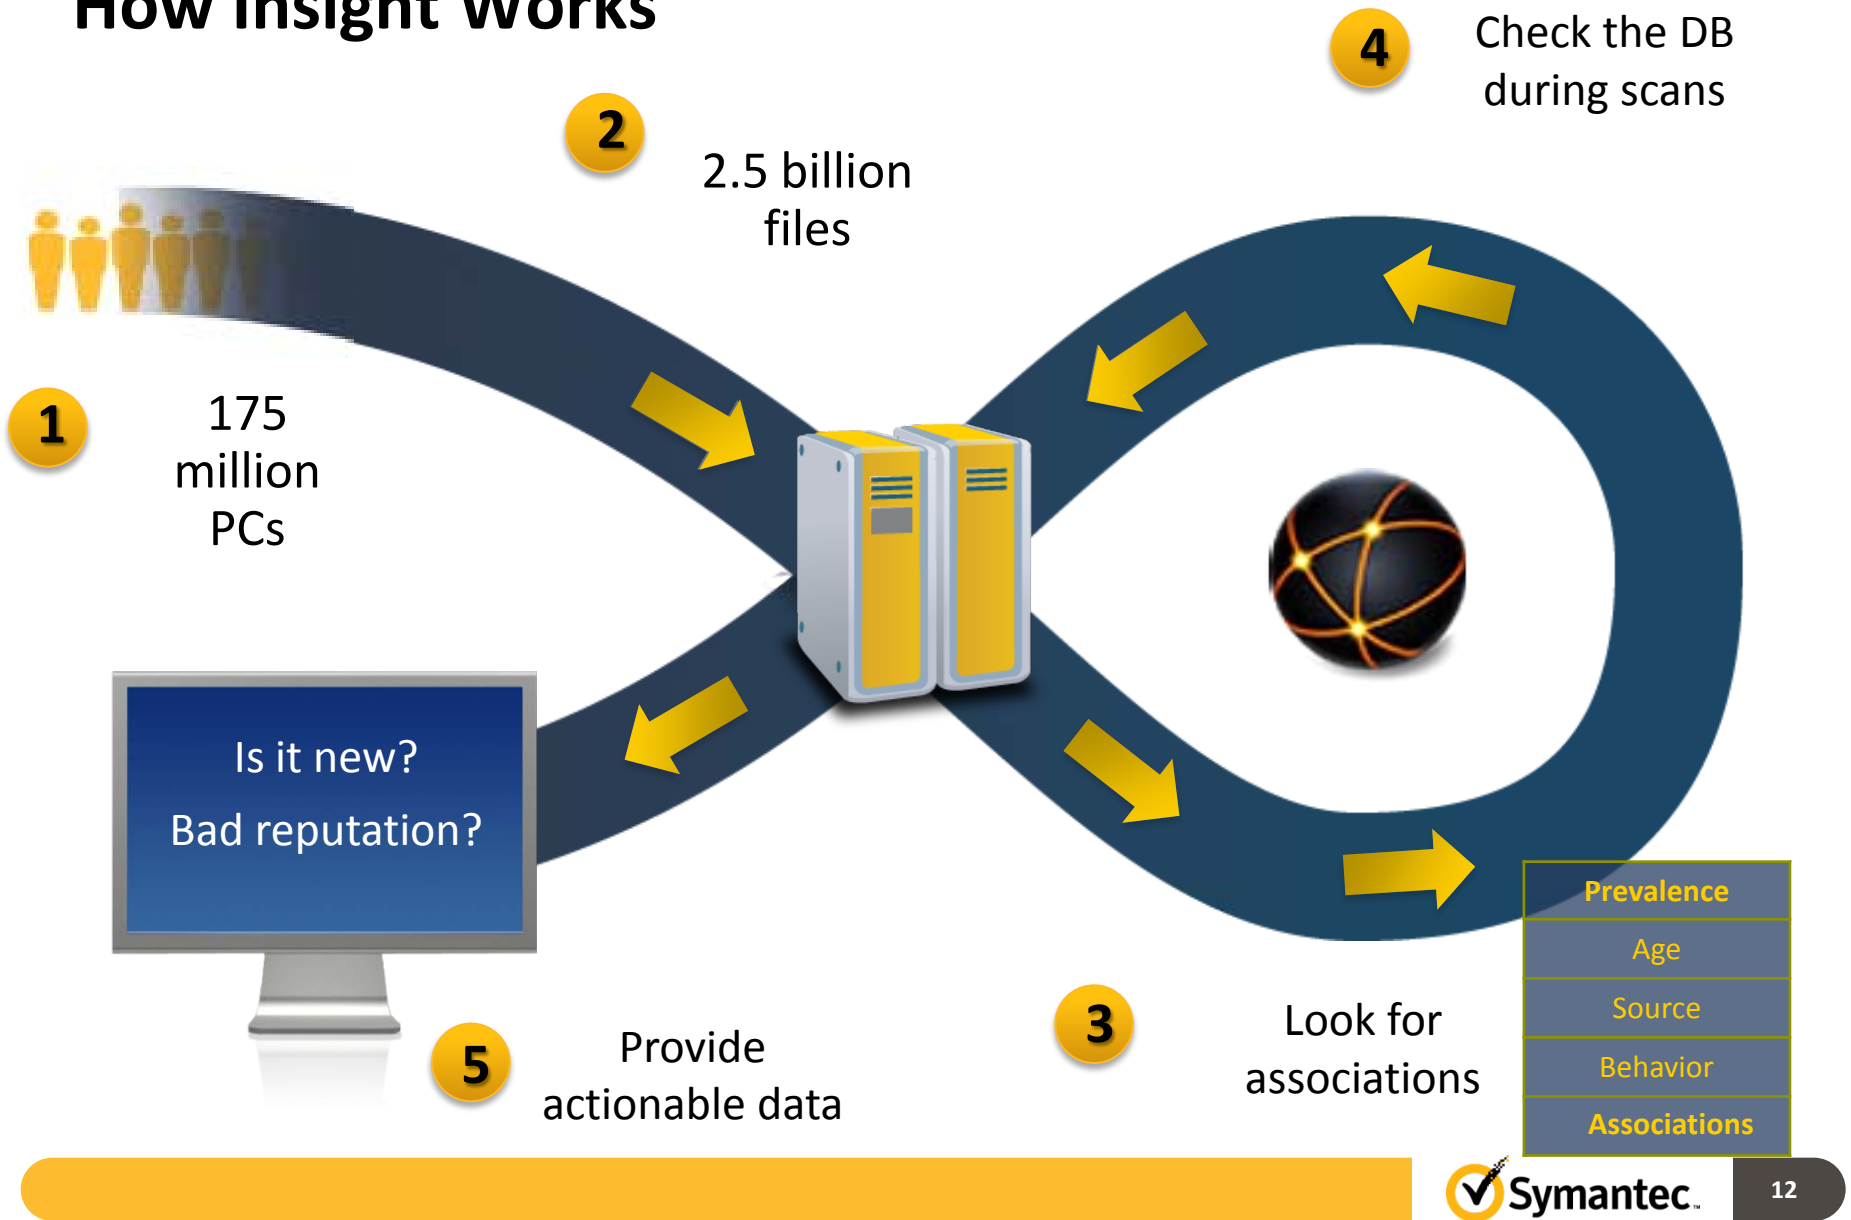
How Insight Works

4 Check the DB during scans

2 2.5 billion files

1 175 million PCs

Is it new?

Bad reputation?

Prevalence
Age
Source
Behavior
Associations

5 Provide actionable data

3 Look for associations

Symantec.

12